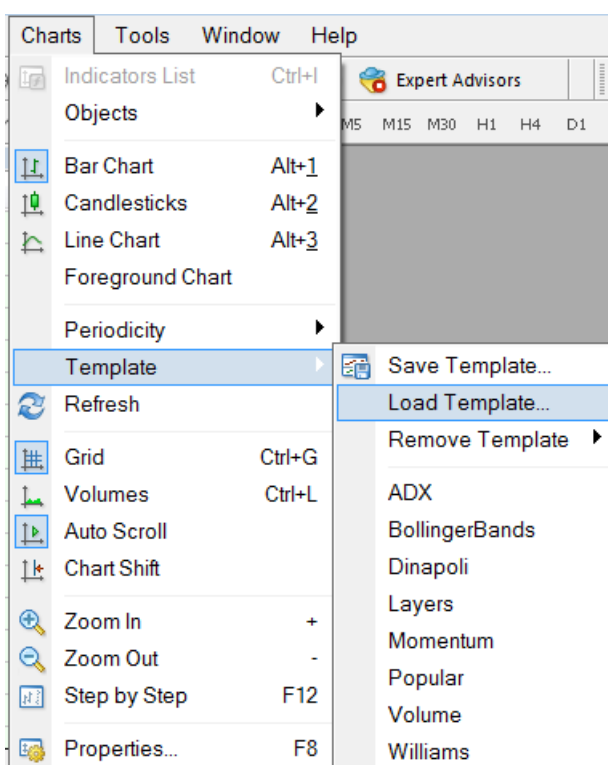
Charts Tools Window Help

Expert Advisors

M5 M15 M30 H1 H4 D1

Indicators List Ctrl+I
Objects
Bar Chart Alt+1
Candlesticks Alt+2
Line Chart Alt+3
Foreground Chart
Periodicity
Template
Refresh
Grid Ctrl+G
Volumes Ctrl+L
Auto Scroll
Chart Shift
Zoom In +
Zoom Out -
Step by Step F12
Properties... F8

Save Template...
Load Template...
Remove Template
ADX
BollingerBands
Dinapoli
Layers
Momentum
Popular
Volume
Williams